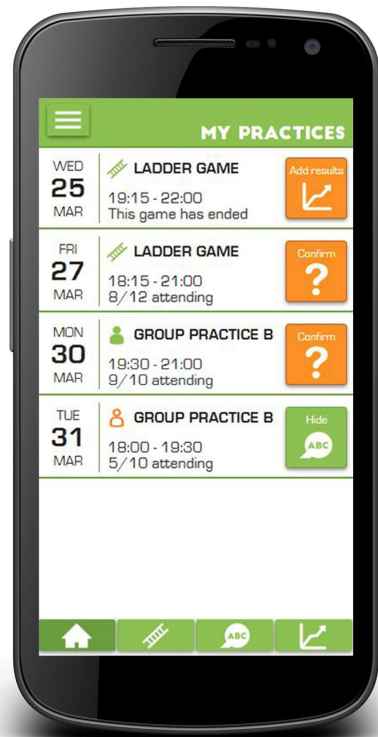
MY PRACTICES

WED
25
MAR
LADDER GAME
19:15 - 22:00
This game has ended
Add results

FRI
27
MAR
LADDER GAME
18:15 - 21:00
8/12 attending
Confirm
?

MON
30
MAR
GROUP PRACTICE B
19:30 - 21:00
9/10 attending
Confirm
?

TUE
31
MAR
GROUP PRACTICE B
18:00 - 19:30
5/10 attending
Hide
ABC

ABC